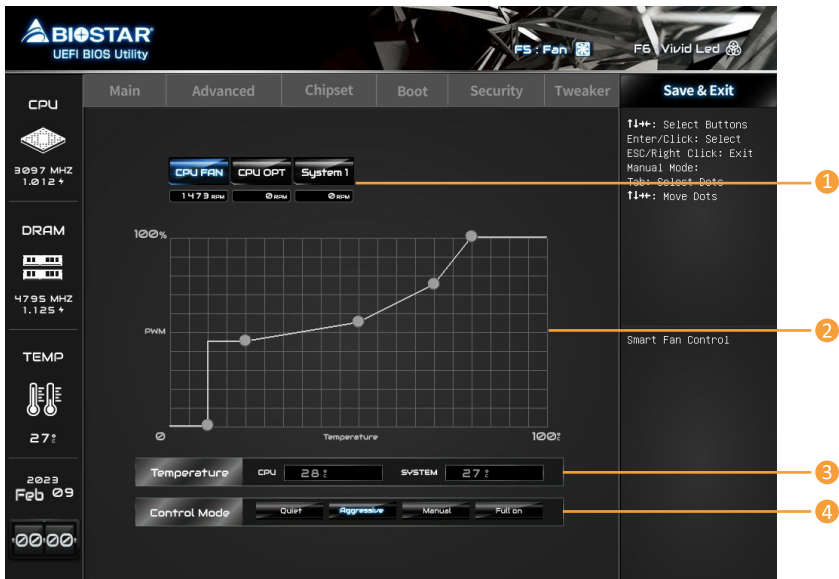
BIOSTAR
UEFI BIOS Utility

F5 : Fan
F6 : Vivid Led

CPU
3097 MHZ
1.012

DRAM
4795 MHZ
1.125

TEMP
27

2023
Feb 09
00:00

Main | Advanced | Chipset | Boot | Security | Tweaker | Save & Exit

↑↓←→: Select Buttons
Enter/Click: Select
ESC/Right Click: Exit
Manual Mode:
Tab: Select Dots
↑↓←→: Move Dots

Smart Fan Control

CPU FAN | CPU OPT | System 1
1473 RPM | 0 RPM | 0 RPM

100%
PWM
0
Temperature
100

Temperature CPU 28 SYSTEM 27

Control Mode Quiet Aggressive Manual Full on

1
2
3
4